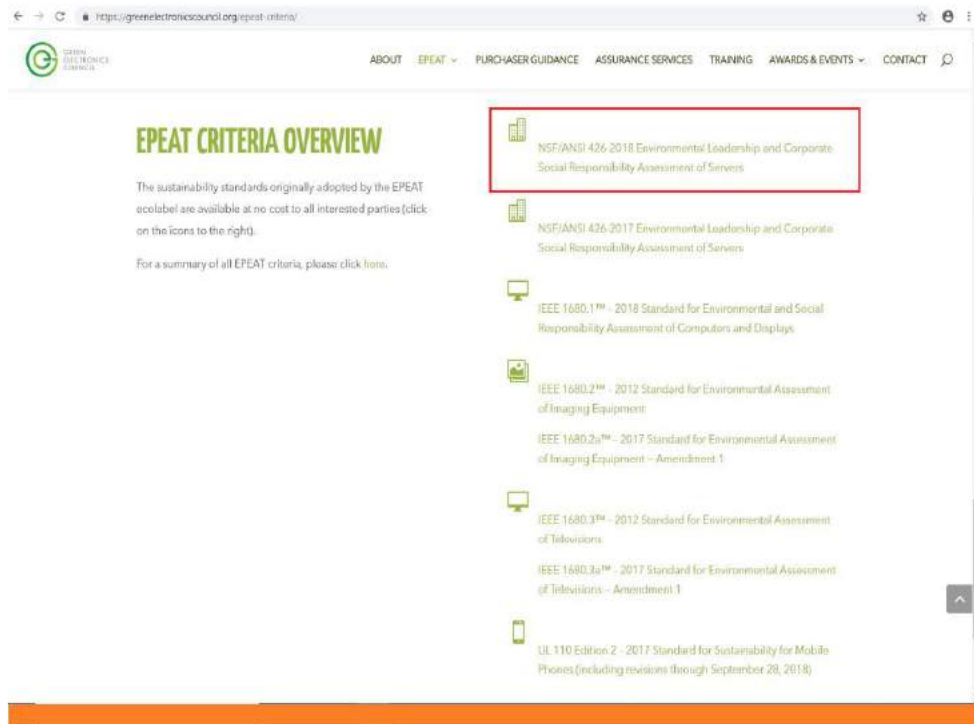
https://greenelectronicscouncil.org/epeat-criteria/

GREEN ELECTRONICS COUNCIL

ABOUT EPEAT PURCHASER GUIDANCE ASSURANCE SERVICES TRAINING AWARDS & EVENTS CONTACT

EPEAT CRITERIA OVERVIEW

The sustainability standards originally adopted by the EPEAT ecolabel are available at no cost to all interested parties (click on the icons to the right).

For a summary of all EPEAT criteria, please click here.

NSF/ANSI 426-2018 Environmental Leadership and Corporate Social Responsibility Assessment of Servers

NSF/ANSI 426-2017 Environmental Leadership and Corporate Social Responsibility Assessment of Servers

IEEE 1680.1™ - 2018 Standard for Environmental and Social Responsibility Assessment of Computers and Displays

IEEE 1680.2™ - 2012 Standard for Environmental Assessment of Imaging Equipment

IEEE 1680.2a™ - 2017 Standard for Environmental Assessment of Imaging Equipment – Amendment 1

IEEE 1680.3™ - 2012 Standard for Environmental Assessment of Televisions

IEEE 1680.3a™ - 2017 Standard for Environmental Assessment of Televisions – Amendment 1

UL 110 Edition 2 - 2017 Standard for Sustainability for Mobile Phones (including revisions through September 28, 2018)